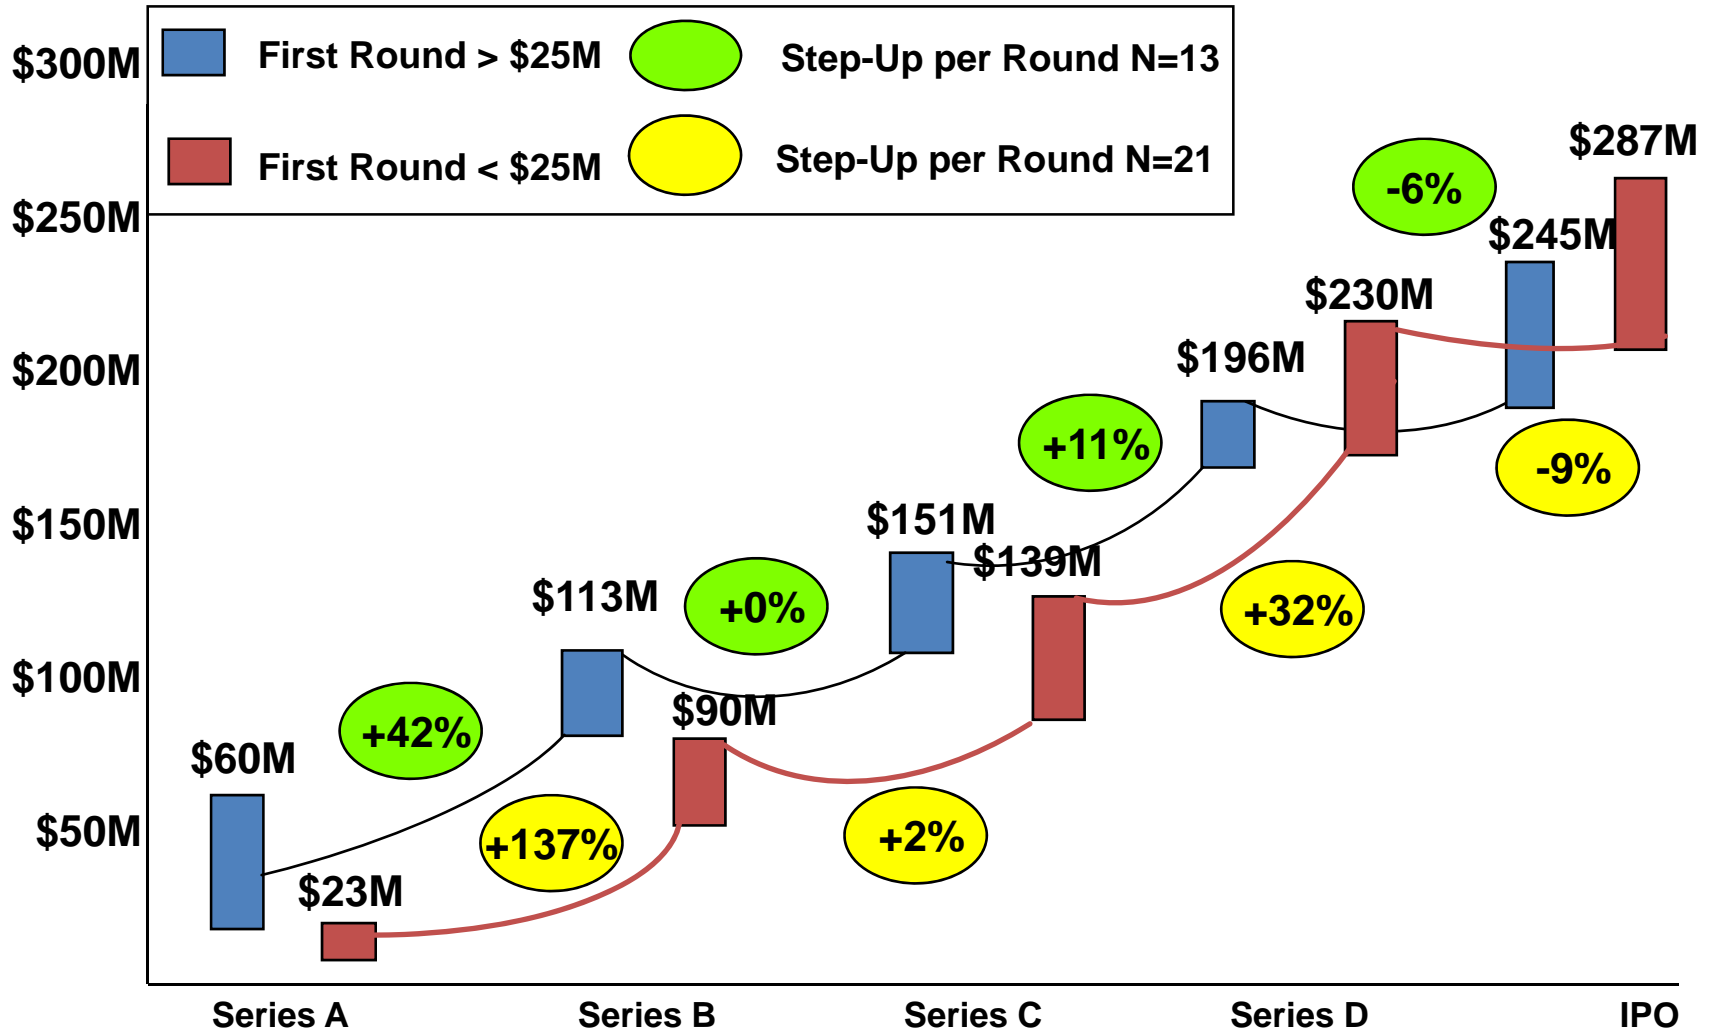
$300M
$250M
$200M
$150M
$100M
$50M

First Round > $25M
Step-Up per Round N=13
First Round < $25M
Step-Up per Round N=21

$60M
$23M
+42%
+137%
$113M
$90M
+0%
+2%
$151M
$139M
+11%
+32%
$196M
$230M
-6%
-9%
$245M
$287M

Series A
Series B
Series C
Series D
IPO